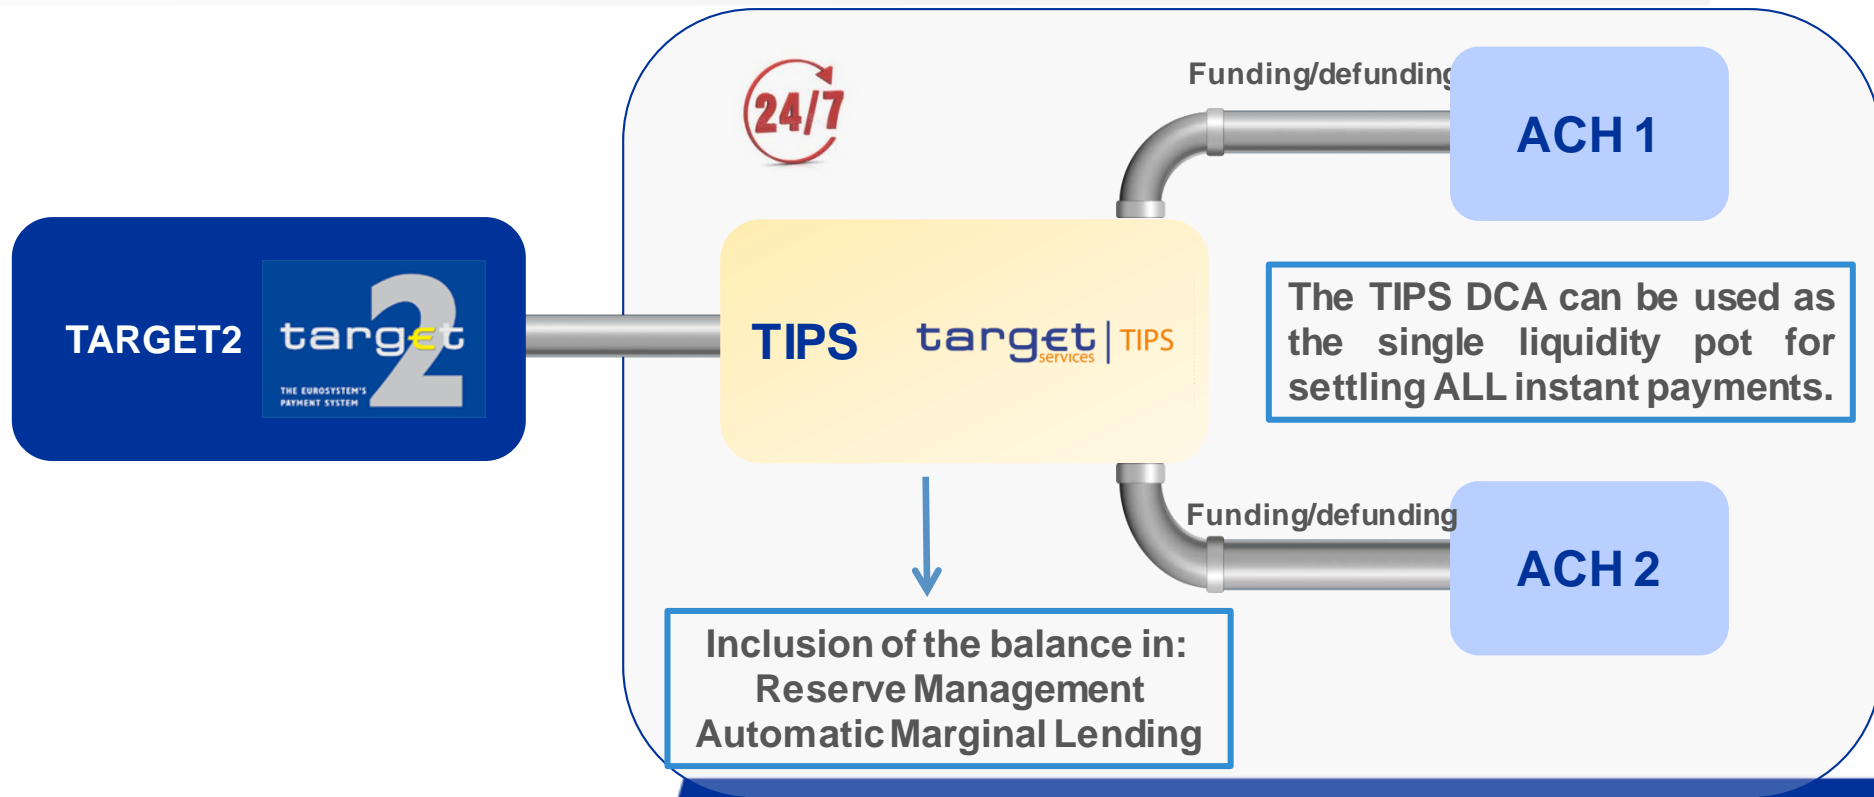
24/7

Funding/defunding

ACH 1

TARGET2

target 2

THE EUROSYSTEM'S PAYMENT SYSTEM

TIPS

target services | TIPS

The TIPS DCA can be used as the single liquidity pot for settling ALL instant payments.

Funding/defunding

ACH 2

Inclusion of the balance in:
Reserve Management
Automatic Marginal Lending